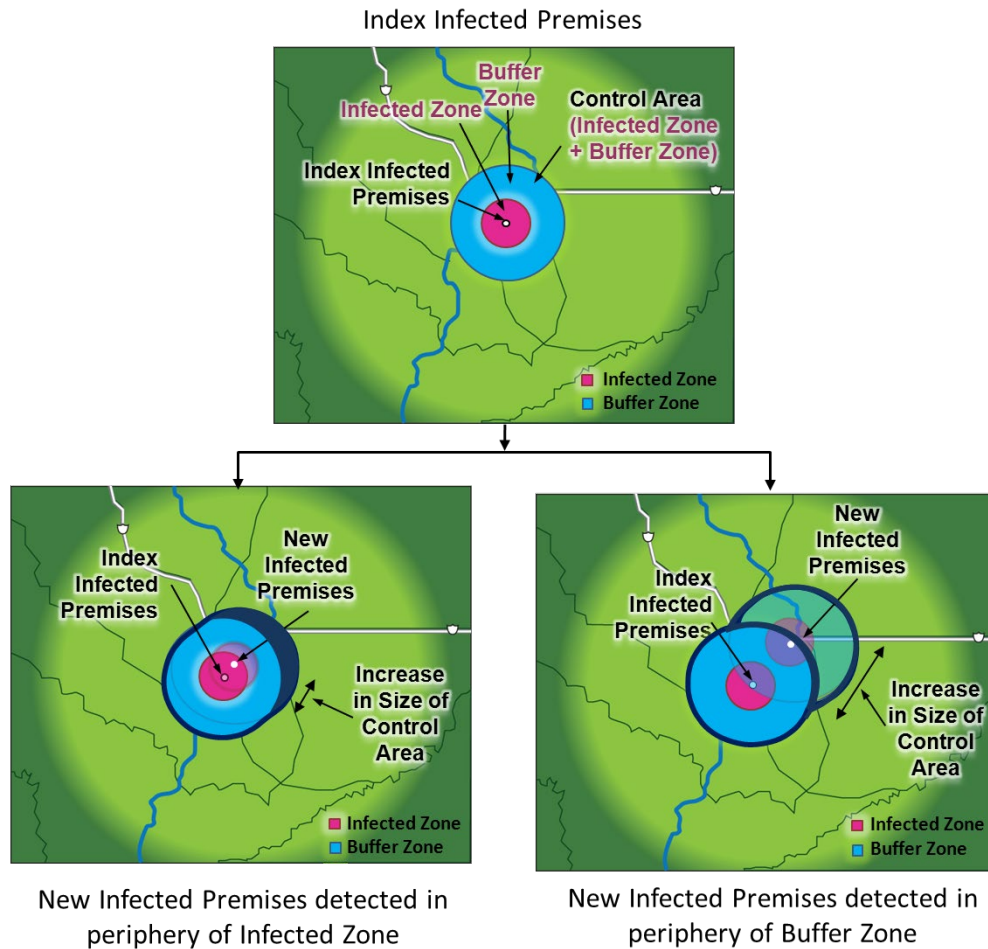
Index Infected Premises

Buffer Zone
Infected Zone
Control Area (Infected Zone + Buffer Zone)
Index Infected Premises
Infected Zone
Buffer Zone

New Infected Premises
Index Infected Premises
Increase in Size of Control Area
Infected Zone
Buffer Zone

New Infected Premises detected in periphery of Infected Zone

New Infected Premises
Index Infected Premises
Increase in Size of Control Area
Infected Zone
Buffer Zone

New Infected Premises detected in periphery of Buffer Zone